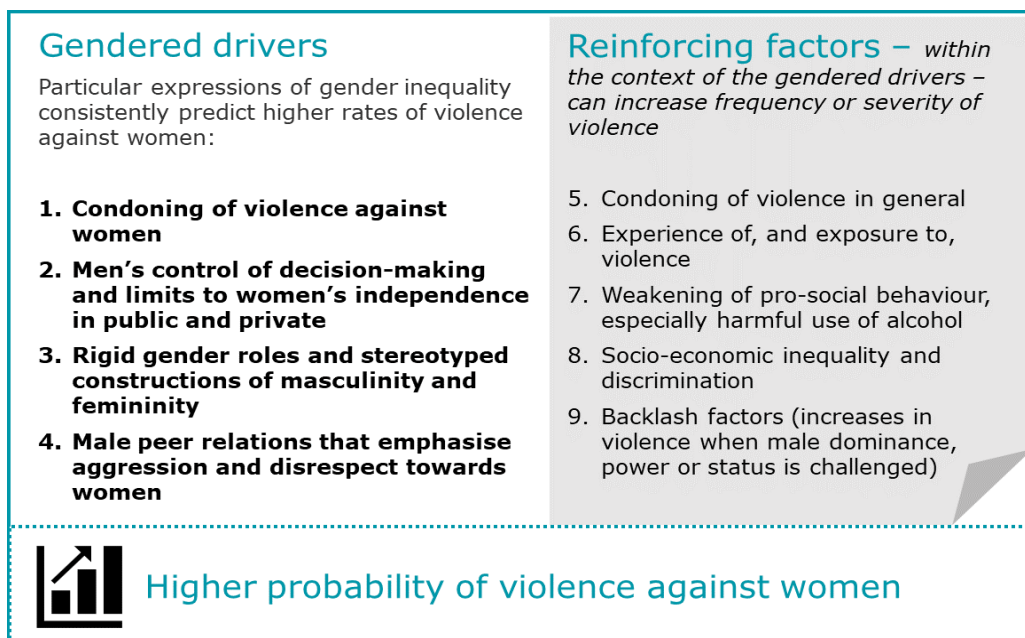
Gendered drivers

Particular expressions of gender inequality consistently predict higher rates of violence against women:

1. Condoning of violence against women
2. Men's control of decision-making and limits to women's independence in public and private
3. Rigid gender roles and stereotyped constructions of masculinity and femininity
4. Male peer relations that emphasise aggression and disrespect towards women

Reinforcing factors – within the context of the gendered drivers – can increase frequency or severity of violence

5. Condoning of violence in general
6. Experience of, and exposure to, violence
7. Weakening of pro-social behaviour, especially harmful use of alcohol
8. Socio-economic inequality and discrimination
9. Backlash factors (increases in violence when male dominance, power or status is challenged)

Higher probability of violence against women